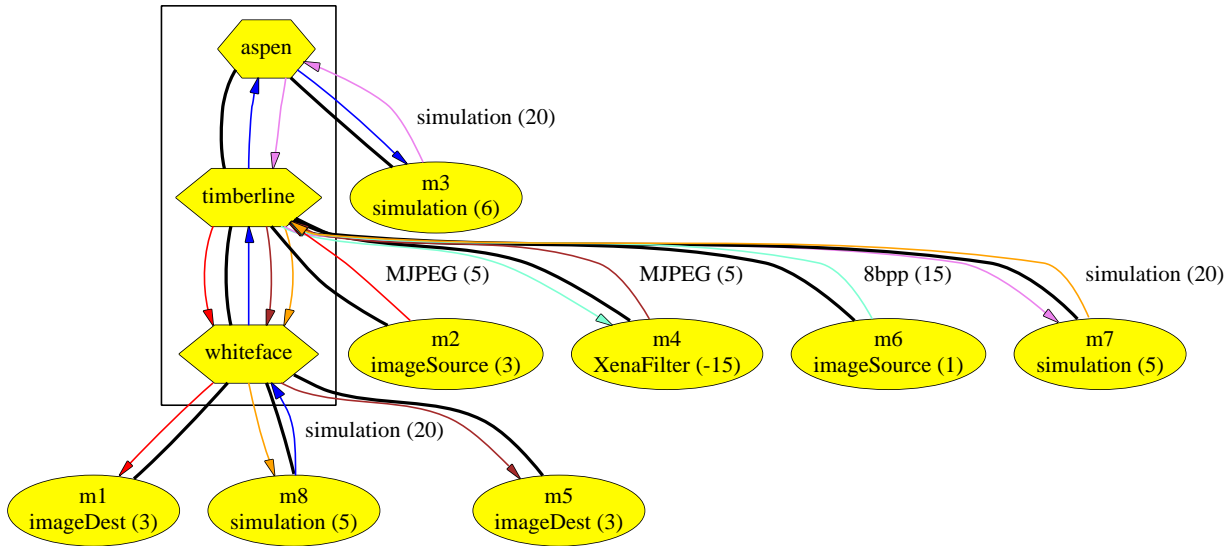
aspen

simulation (20)

timberline

m3
simulation (6)

MJPEG (5)

MJPEG (5)

8bpp (15)

simulation (20)

whiteface

m2
imageSource (3)

m4
XenaFilter (-15)

m6
imageSource (1)

m7
simulation (5)

simulation (20)

m1
imageDest (3)

m8
simulation (5)

m5
imageDest (3)